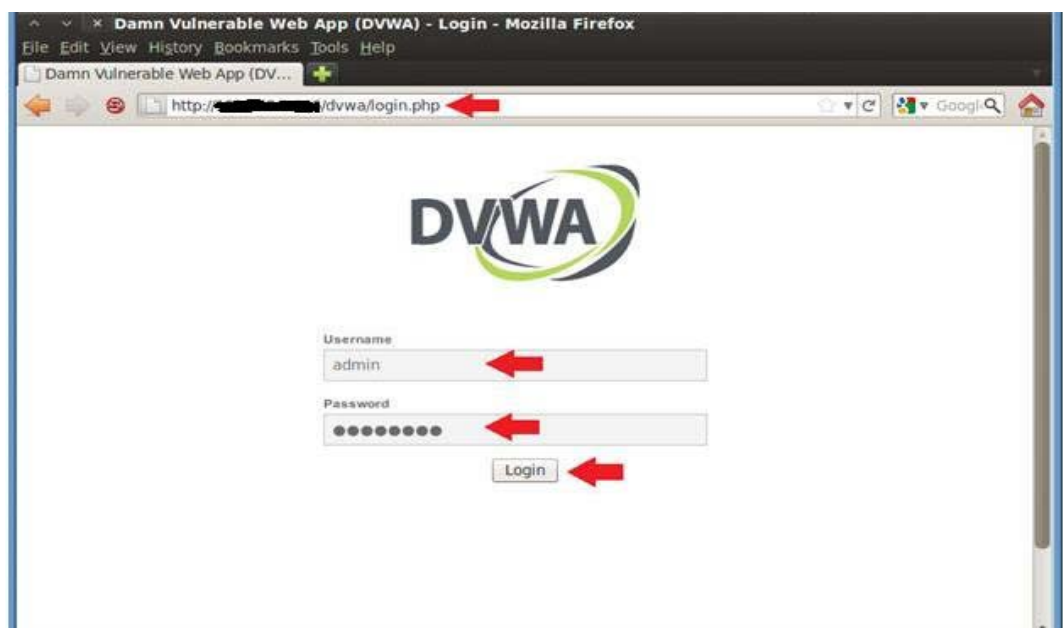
Damn Vulnerable Web App (DVWA) - Login - Mozilla Firefox

File Edit View History Bookmarks Tools Help

Damn Vulnerable Web App (DV...

http://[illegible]/dvwa/login.php

Googl

DVWA

Username

admin

Password

●●●●●●●●

Login